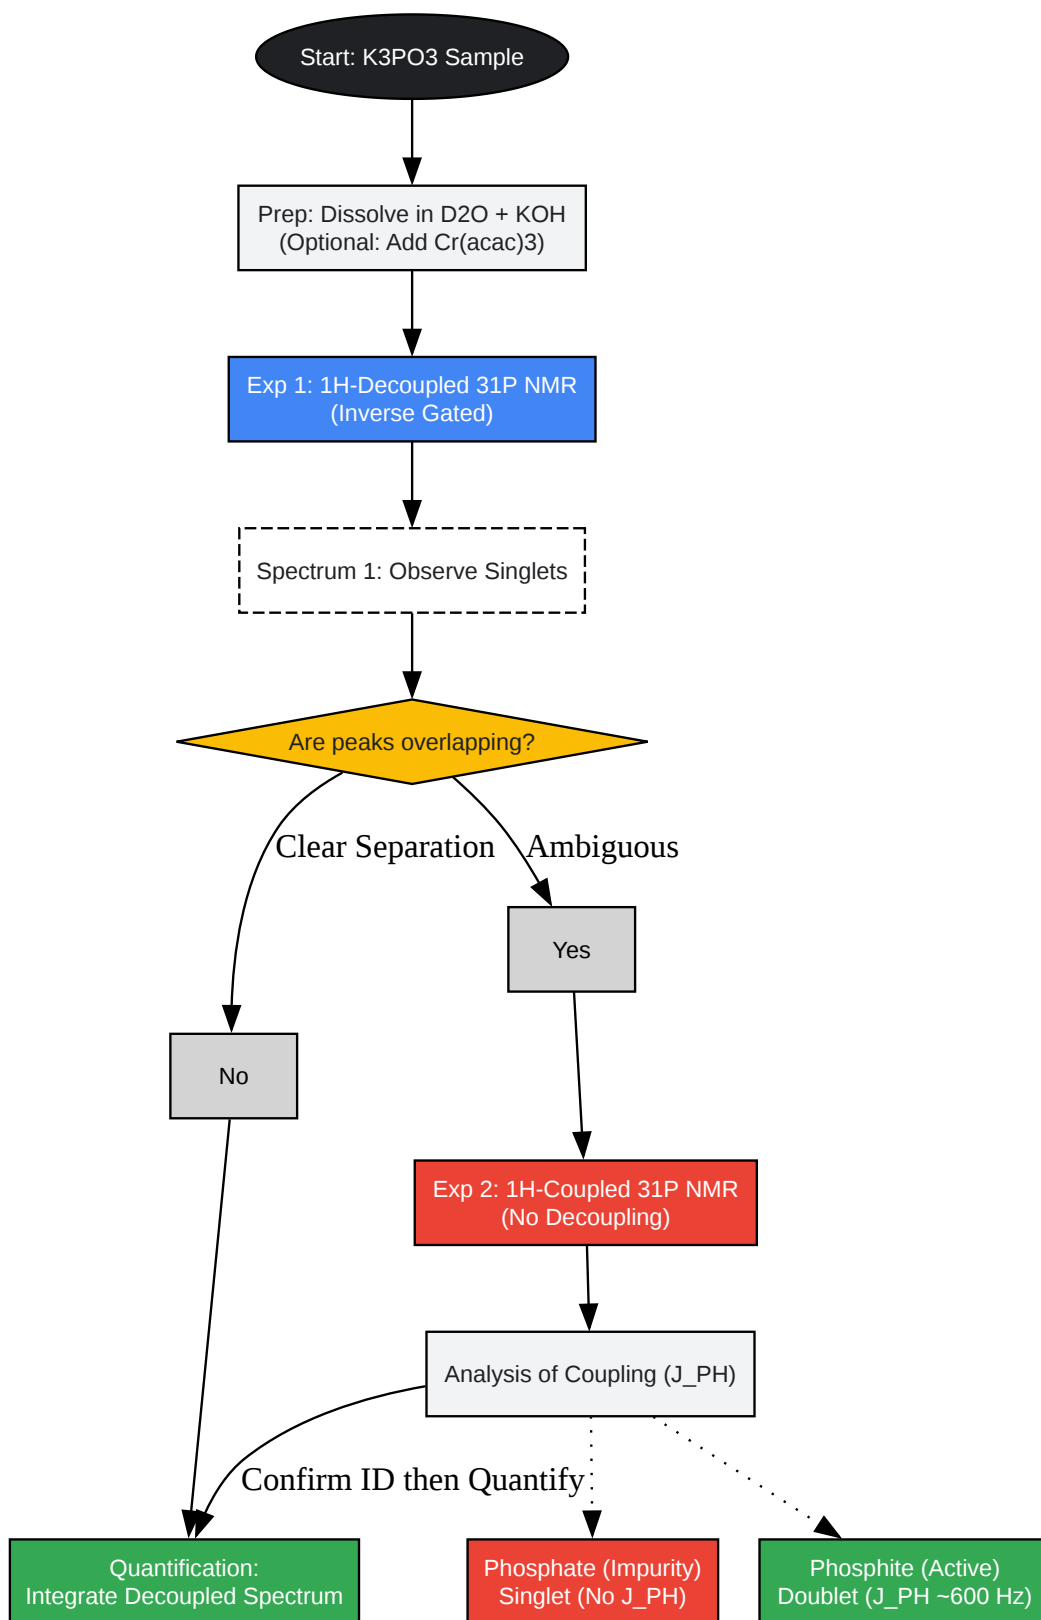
Start: K3PO3 Sample

Prep: Dissolve in D2O + KOH
(Optional: Add Cr(acac)3)

Exp 1: 1H-Decoupled 31P NMR
(Inverse Gated)

Spectrum 1: Observe Singlets

Are peaks overlapping?

Clear Separation

Ambiguous

Yes

No

Exp 2: 1H-Coupled 31P NMR
(No Decoupling)

Analysis of Coupling (J_PH)

Confirm ID then Quantify

Quantification:
Integrate Decoupled Spectrum

Phosphate (Impurity)
Singlet (No J_PH)

Phosphite (Active)
Doublet (J_PH ~600 Hz)